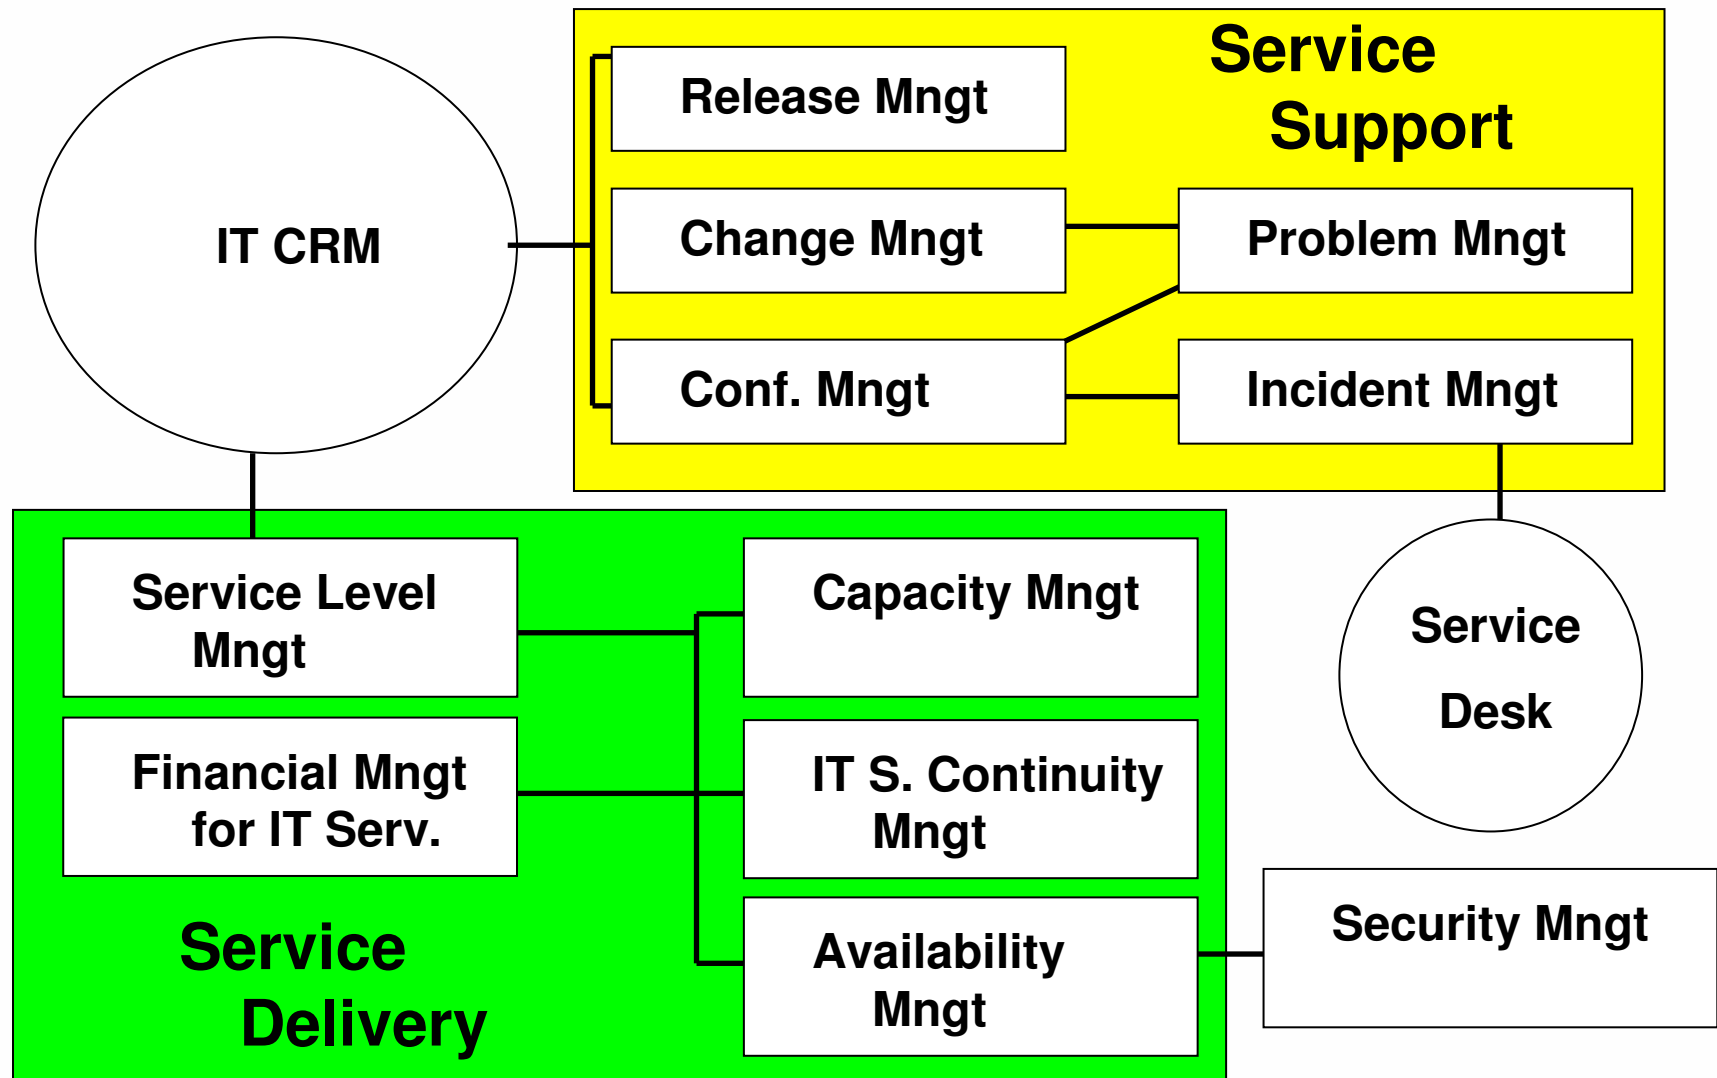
IT CRM

Service Support

Release Mngt

Change Mngt

Problem Mngt

Conf. Mngt

Incident Mngt

Service Desk

Service Level Mngt

Capacity Mngt

Financial Mngt for IT Serv.

IT S. Continuity Mngt

Availability Mngt

Security Mngt

Service Delivery